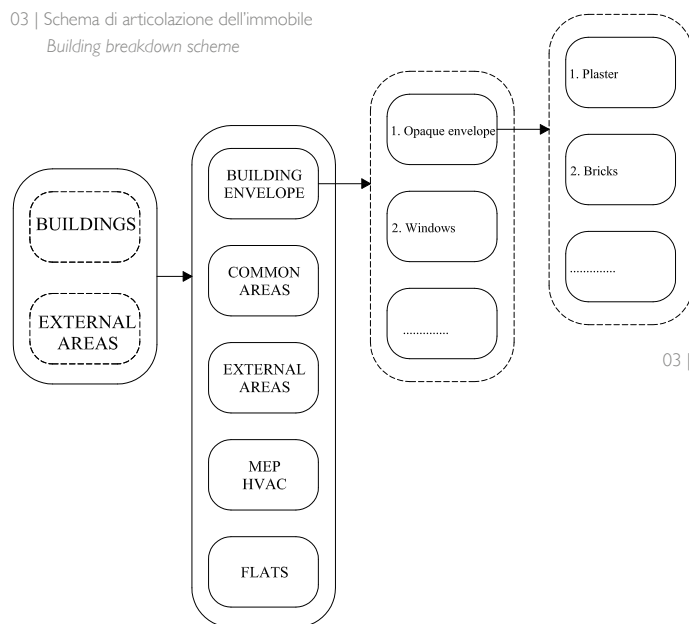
03 | Schema di articolazione dell'immobile
Building breakdown scheme

BUILDINGS

EXTERNAL AREAS

BUILDING ENVELOPE

COMMON AREAS

EXTERNAL AREAS

MEP HVAC

FLATS

1. Opaque envelope

2. Windows

.............

1. Plaster

2. Bricks

.............

03 |